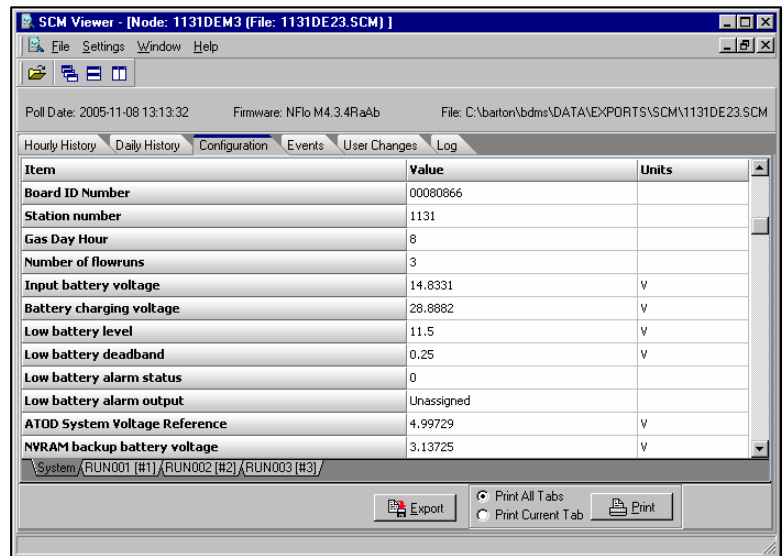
SCM Viewer - [Node: 1131DEM3 (File: 1131DE23.SCM) ]

File Settings Window Help

Poll Date: 2005-11-08 13:13:32 Firmware: NFlo M4.3.4RaAb File: C:\barton\bdms\DATA\EXPORTS\SCM\1131DE23.SCM

Hourly History Daily History Configuration Events User Changes Log

| Item | Value | Units |
|---|---|---|
| Board ID Number | 00080866 | |
| Station number | 1131 | |
| Gas Day Hour | 8 | |
| Number of flowruns | 3 | |
| Input battery voltage | 14.8331 | V |
| Battery charging voltage | 28.8882 | V |
| Low battery level | 11.5 | V |
| Low battery deadband | 0.25 | V |
| Low battery alarm status | 0 | |
| Low battery alarm output | Unassigned | |
| ATOD System Voltage Reference | 4.99729 | V |
| NVRAM backup battery voltage | 3.13725 | V |

System RUN001 [#1] RUN002 [#2] RUN003 [#3]

Export

Print All Tabs
Print Current Tab

Print